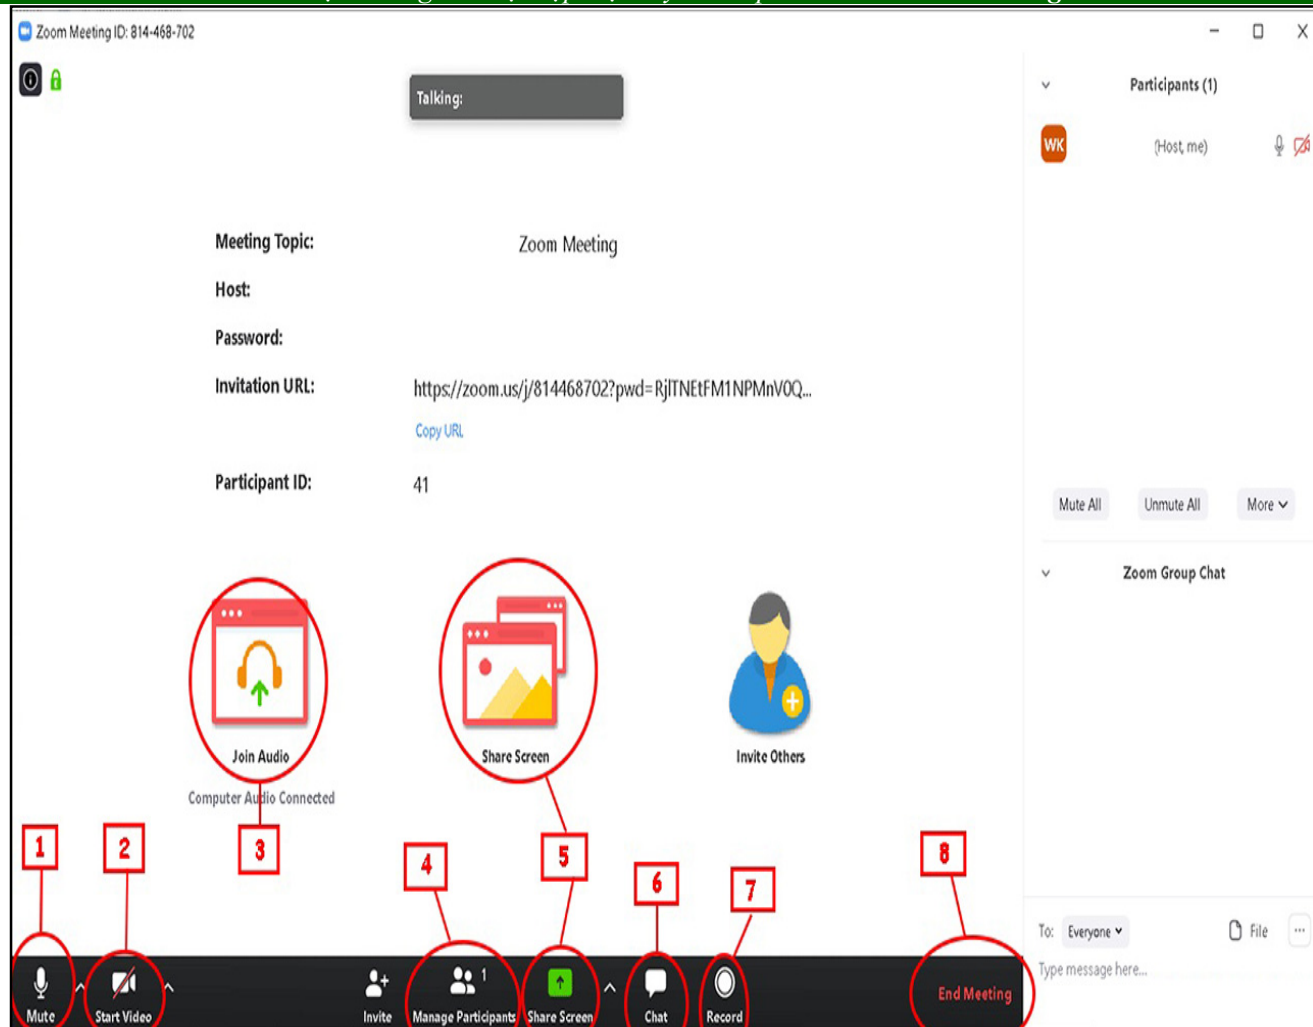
Zoom Meeting ID: 814-468-702

Talking:

Participants (1)

WK (Host, me)

Meeting Topic: Zoom Meeting

Host:

Password:

Invitation URL: https://zoom.us/j/814468702?pwd=RjlTNEtFM1NPMnV0Q...

Copy URL

Participant ID: 41

Mute All Unmute All More

Zoom Group Chat

Join Audio

Computer Audio Connected

Share Screen

Invite Others

1 2 3 4 5 6 7 8

Mute Start Video Invite Manage Participants 1 Share Screen Chat Record End Meeting

To: Everyone File ...

Type message here...